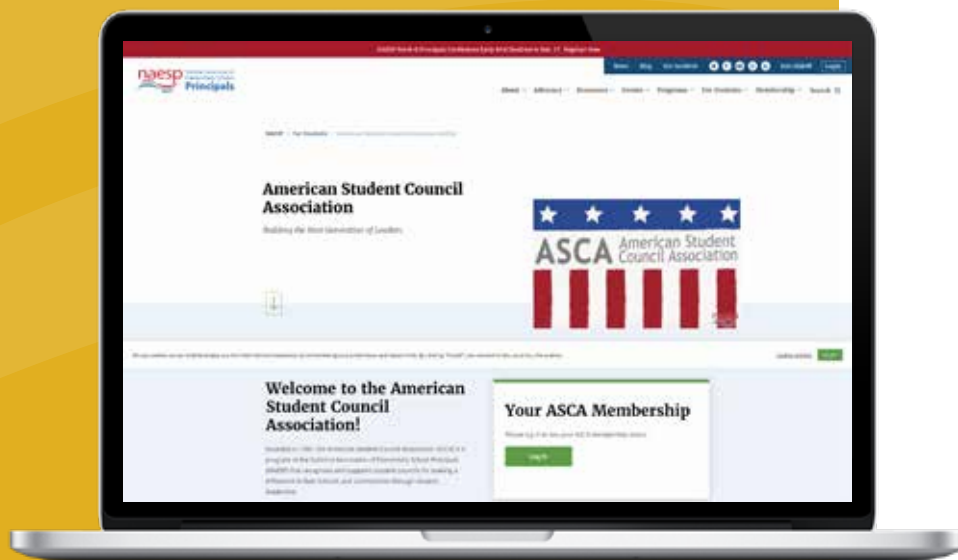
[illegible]

News Blog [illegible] Join NAESP Login

naesp Principals

About Advocacy Resources Events Programs For Students Membership Search

NAESP > For Students > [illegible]

American Student Council Association

Building the Next Generation of Leaders

ASCA American Student Council Association

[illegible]

Cookie settings Accept

Welcome to the American Student Council Association!

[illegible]

Your ASCA Membership

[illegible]

Log In